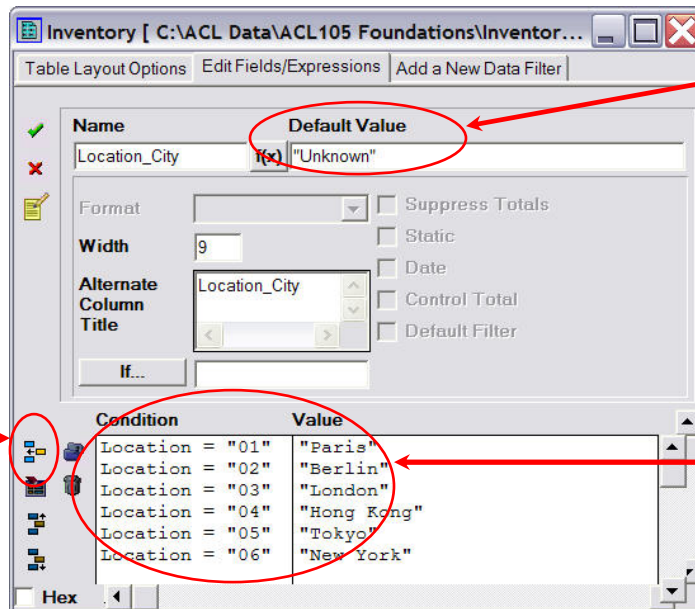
Inventory [ C:\ACL Data\ACL105 Foundations\Inventor...

Table Layout Options | Edit Fields/Expressions | Add a New Data Filter

Name | Default Value
Location_City | f(x) | "Unknown"

Format

Suppress Totals

Width | 9

Static

Date

Alternate Column Title | Location_City

Control Total

Default Filter

If...

| Condition | Value |
|---|---|
| Location = "01" | "Paris" |
| Location = "02" | "Berlin" |
| Location = "03" | "London" |
| Location = "04" | "Hong Kong" |
| Location = "05" | "Tokyo" |
| Location = "06" | "New York" |

Hex